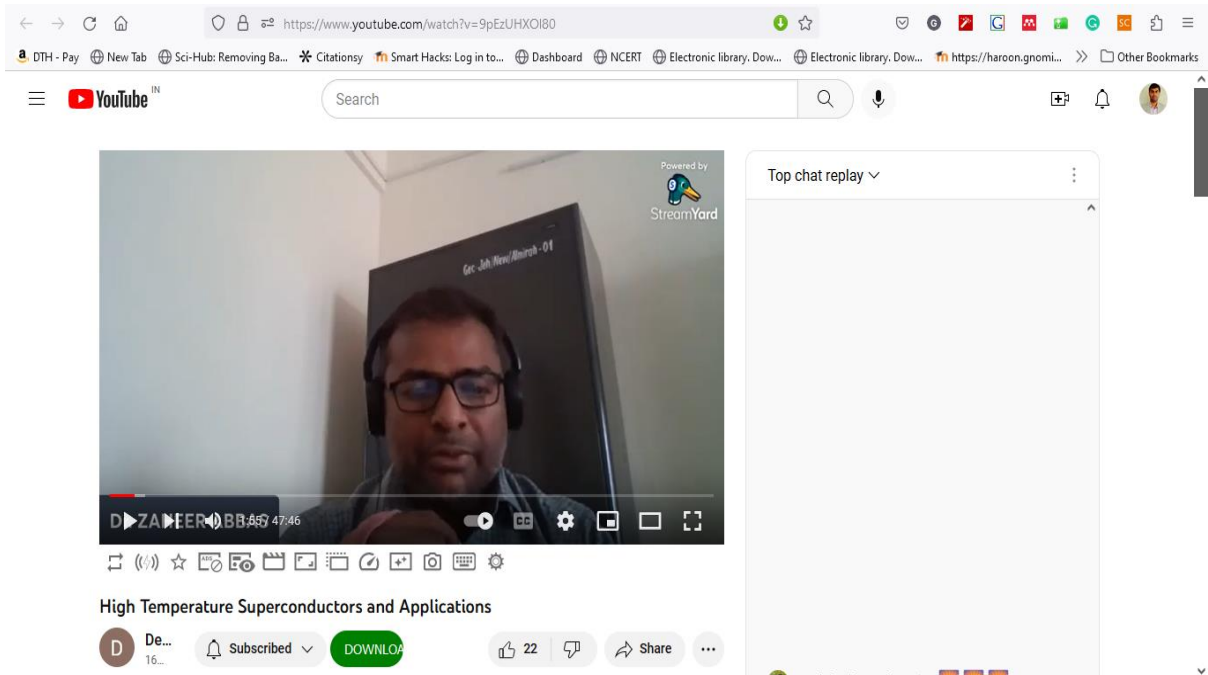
https://www.youtube.com/watch?v=9pEzUHXOI80

DTH - Pay New Tab Sci-Hub: Removing Ba... Citationsy Smart Hacks: Log in to... Dashboard NCERT Electronic library. Dow... Electronic library. Dow... https://haroon.gnomi... Other Bookmarks

YouTube IN

Search

Powered by StreamYard

Gec Jeh/New/Amirah - 01

DR ZAMEER ABBAS

1:55 / 47:46

Top chat replay

High Temperature Superconductors and Applications

D De... 16...

Subscribed

DOWNLOA

22

Share